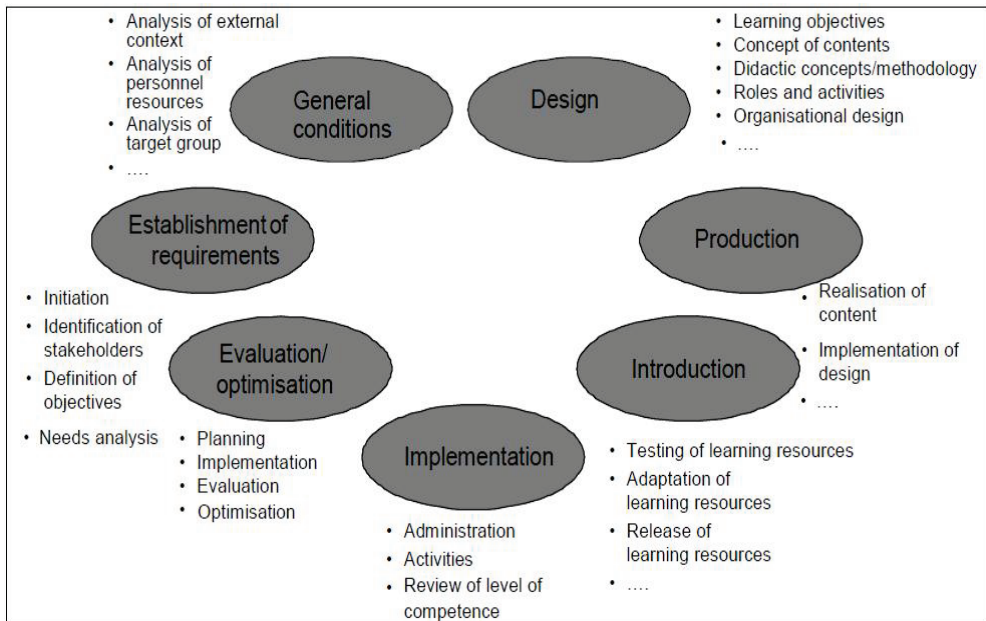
• Analysis of external context
• Analysis of personnel resources
• Analysis of target group
• ....

General conditions

Design

• Learning objectives
• Concept of contents
• Didactic concepts/methodology
• Roles and activities
• Organisational design
• ....

Establishment of requirements

Production

• Initiation
• Identification of stakeholders
• Definition of objectives
• Needs analysis

Evaluation/ optimisation

• Planning
• Implementation
• Evaluation
• Optimisation

• Realisation of content
• Implementation of design
• ....

Introduction

Implementation

• Administration
• Activities
• Review of level of competence

• Testing of learning resources
• Adaptation of learning resources
• Release of learning resources
• ....